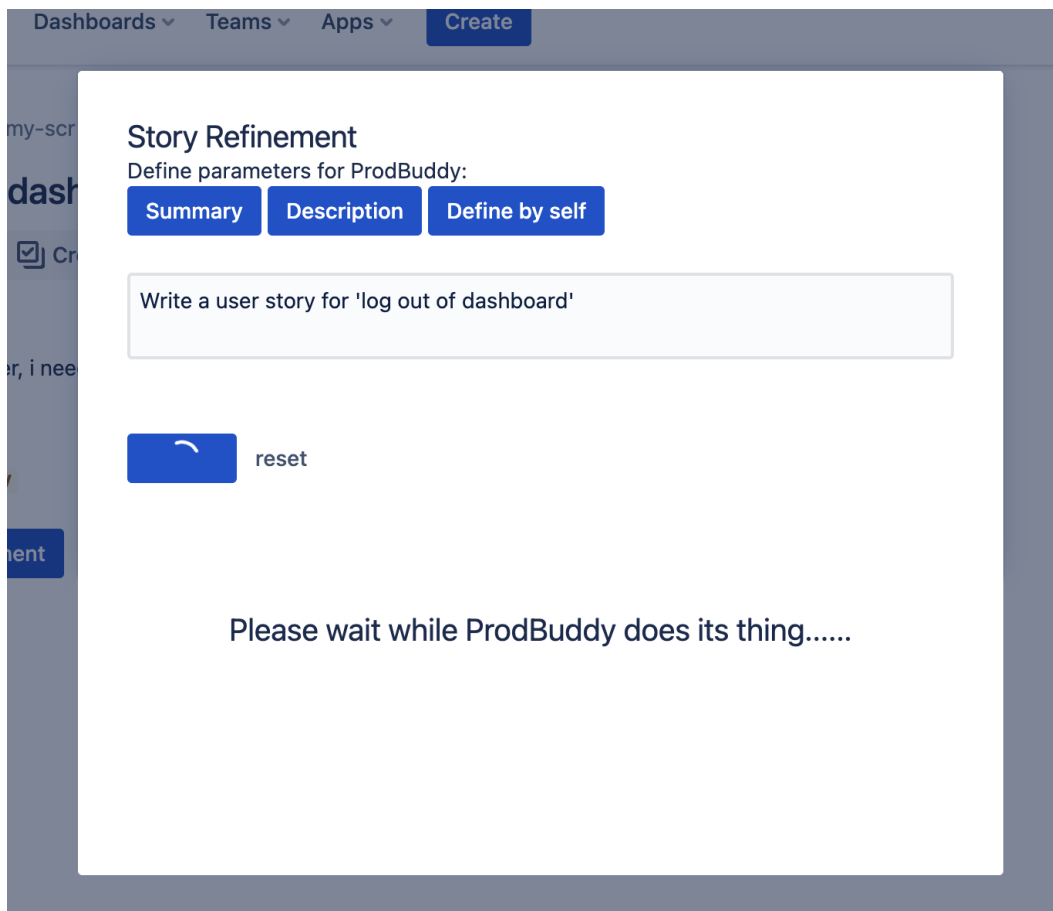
Dashboards Teams Apps Create

my-scr

dash

Cr

er, i need

nent

Story Refinement

Define parameters for ProdBuddy:

Summary Description Define by self

Write a user story for 'log out of dashboard'

reset

Please wait while ProdBuddy does its thing......